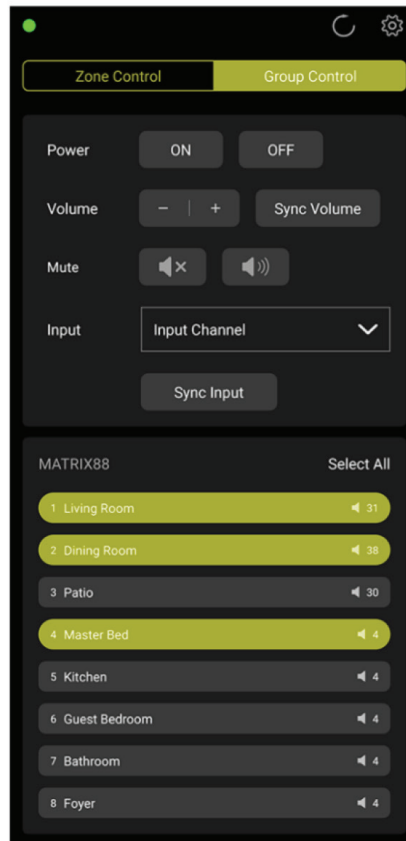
Zone Control
Group Control

Power
ON
OFF

Volume
−
+
Sync Volume

Mute

Input
Input Channel

Sync Input

MATRIX88
Select All

1 Living Room 31
2 Dining Room 38
3 Patio 30
4 Master Bed 4
5 Kitchen 4
6 Guest Bedroom 4
7 Bathroom 4
8 Foyer 4